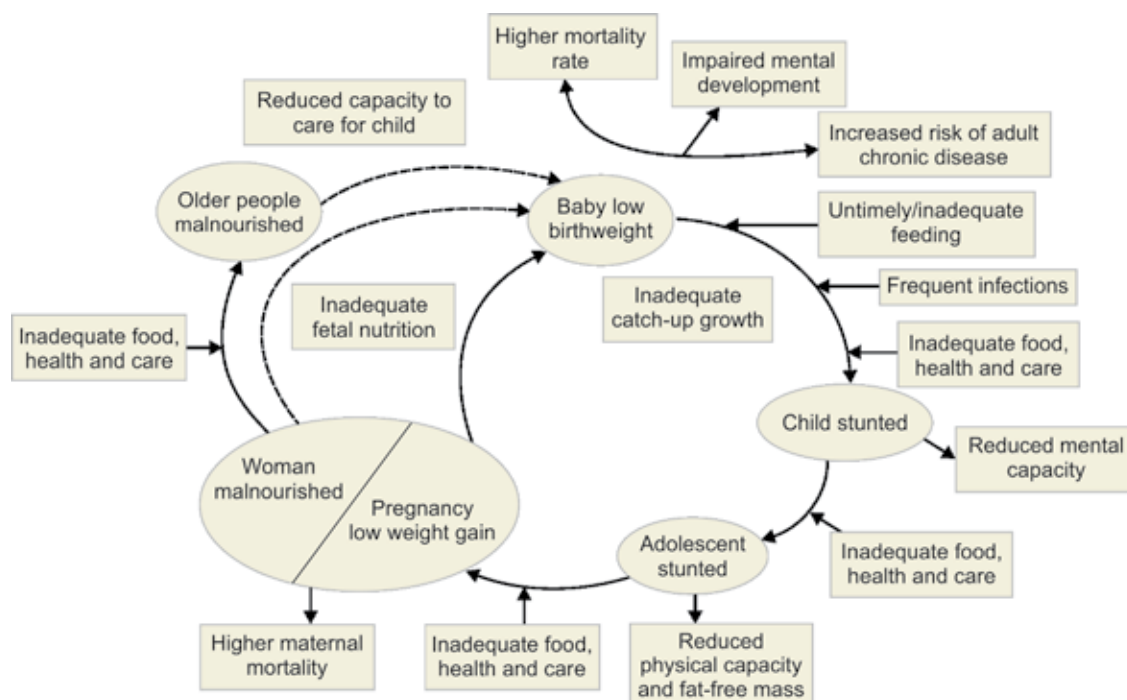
Higher mortality rate

Impaired mental development

Increased risk of adult chronic disease

Reduced capacity to care for child

Older people malnourished

Baby low birthweight

Untimely/inadequate feeding

Frequent infections

Inadequate fetal nutrition

Inadequate catch-up growth

Inadequate food, health and care

Inadequate food, health and care

Child stunted

Reduced mental capacity

Woman malnourished

Pregnancy low weight gain

Adolescent stunted

Inadequate food, health and care

Higher maternal mortality

Inadequate food, health and care

Reduced physical capacity and fat-free mass